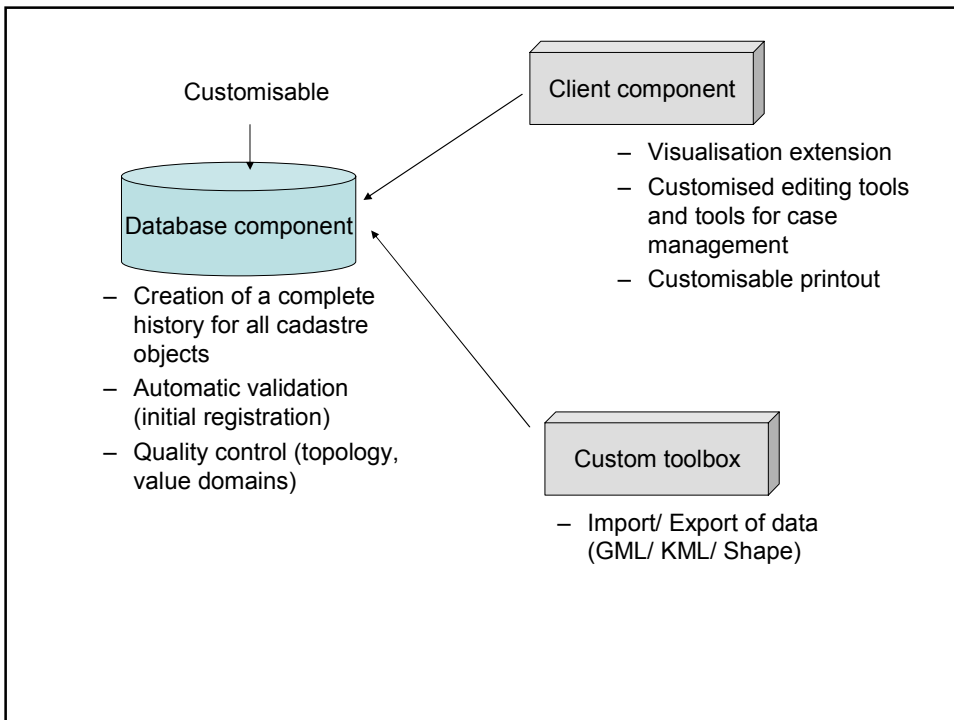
Customisable

Database component

– Creation of a complete history for all cadastre objects
– Automatic validation (initial registration)
– Quality control (topology, value domains)

Client component

– Visualisation extension
– Customised editing tools and tools for case management
– Customisable printout

Custom toolbox

– Import/ Export of data (GML/ KML/ Shape)